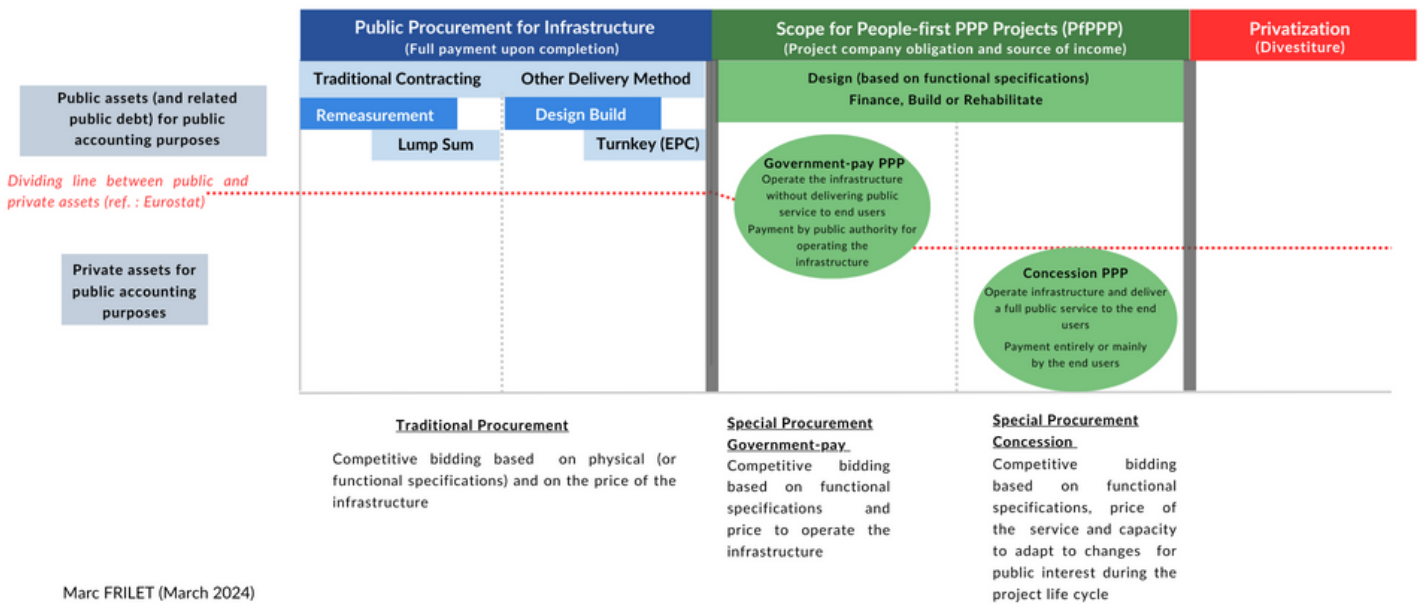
Public Procurement for Infrastructure
(Full payment upon completion)

Scope for People-first PPP Projects (PfPPP)
(Project company obligation and source of income)

Privatization
(Divestiture)

Traditional Contracting

Other Delivery Method

Design (based on functional specifications)
Finance, Build or Rehabilitate

Public assets (and related public debt) for public accounting purposes

Remeasurement

Design Build

Lump Sum

Turnkey (EPC)

Dividing line between public and private assets (ref. : Eurostat)

Government-pay PPP
Operate the infrastructure without delivering public service to end users
Payment by public authority for operating the infrastructure

Private assets for public accounting purposes

Concession PPP
Operate infrastructure and deliver a full public service to the end users
Payment entirely or mainly by the end users

Traditional Procurement

Competitive bidding based on physical (or functional specifications) and on the price of the infrastructure

Special Procurement Government-pay

Competitive bidding based on functional specifications and price to operate the infrastructure

Special Procurement Concession

Competitive bidding based on functional specifications, price of the service and capacity to adapt to changes for public interest during the project life cycle

Marc FRILET (March 2024)